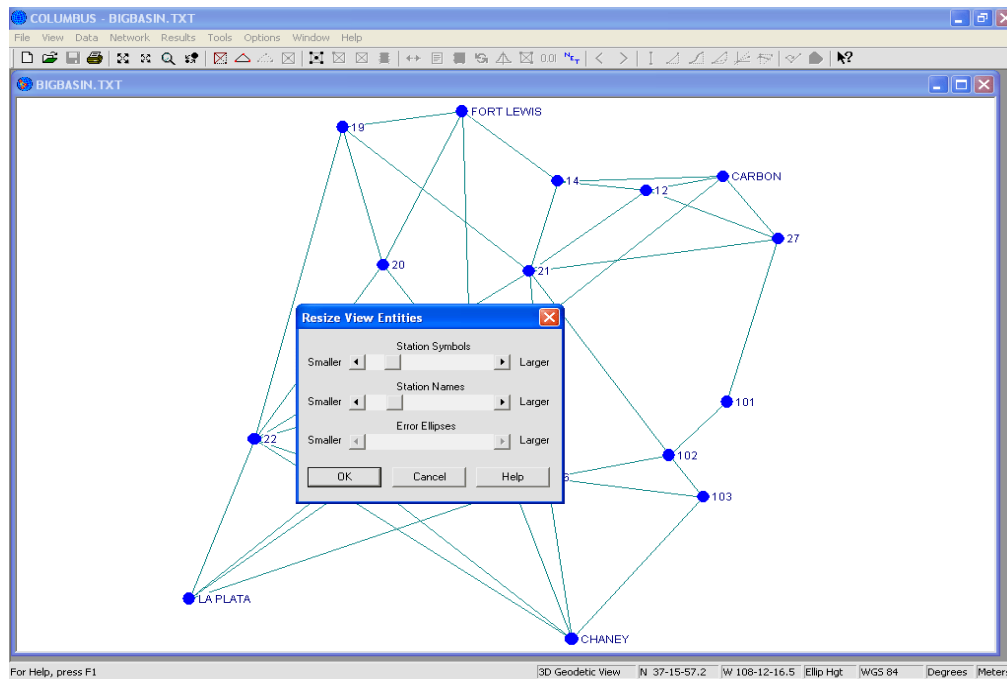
COLUMBUS - BIGBASIN.TXT

File View Data Network Results Tools Options Window Help

0.01

BIGBASIN.TXT

FORT LEWIS
19
14
12
CARBON
27
20
21
101
22
102
6
103
LA PLATA
CHANEY

Resize View Entities

Station Symbols
Smaller Larger

Station Names
Smaller Larger

Error Ellipses
Smaller Larger

OK Cancel Help

For Help, press F1

3D Geodetic View | N 37-15-57.2 | W 108-12-16.5 | Ellip Hgt | WGS 84 | Degrees | Meters